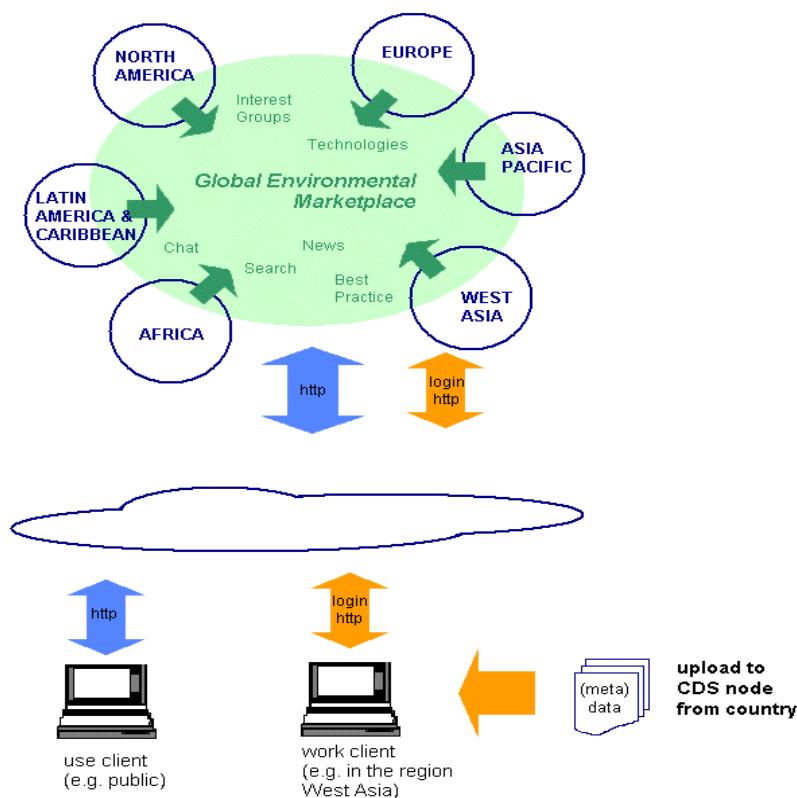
NORTH AMERICA

EUROPE

Interest Groups

Technologies

ASIA PACIFIC

LATIN AMERICA & CARIBBEAN

Global Environmental Marketplace

Chat

News

Search

Best Practice

WEST ASIA

AFRICA

http

login http

http

login http

upload to CDS node from country

(meta) data

use client (e.g. public)

work client (e.g. in the region West Asia)